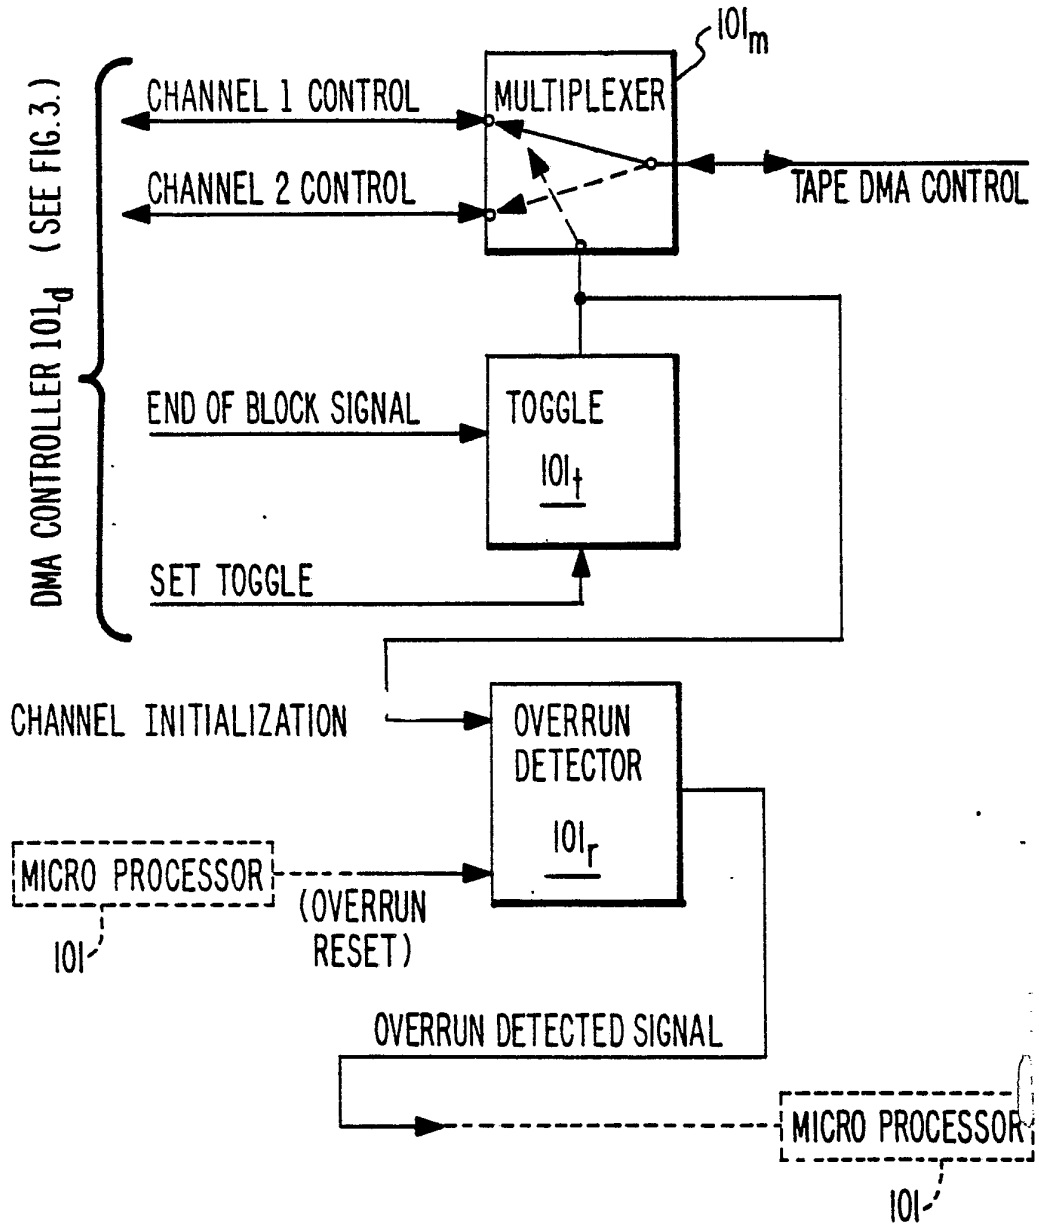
$101_m$

DMA CONTROLLER $101_d$ (SEE FIG.3.)

CHANNEL 1 CONTROL

MULTIPLEXER

CHANNEL 2 CONTROL

TAPE DMA CONTROL

END OF BLOCK SIGNAL

TOGGLE

$101_t$

SET TOGGLE

CHANNEL INITIALIZATION

OVERRUN DETECTOR

$101_r$

MICRO PROCESSOR

101

(OVERRUN RESET)

OVERRUN DETECTED SIGNAL

MICRO PROCESSOR

101